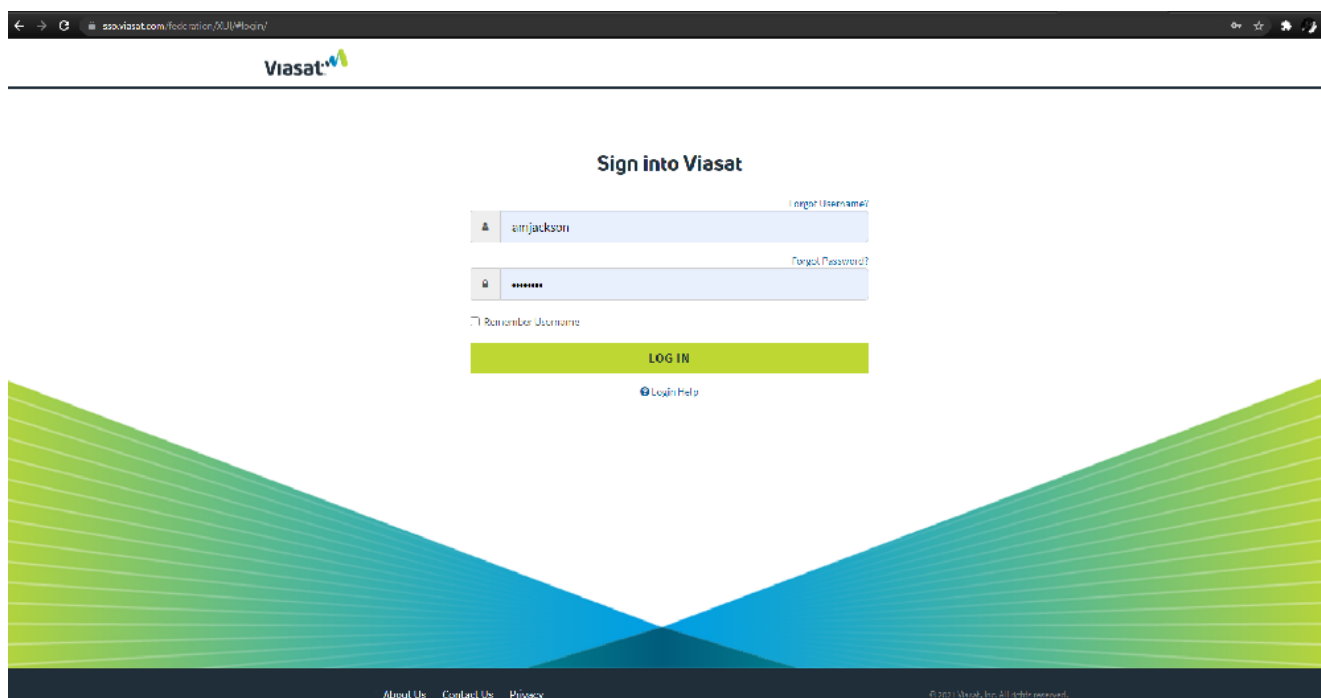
sso.viasat.com/federation/XUI/#login/

Viasat

Sign into Viasat

Forgot Username?

amjackson

Forgot Password?

••••••••

Remember Username

LOG IN

Login Help

About Us Contact Us Privacy

© 2021 Viasat, Inc. All rights reserved.